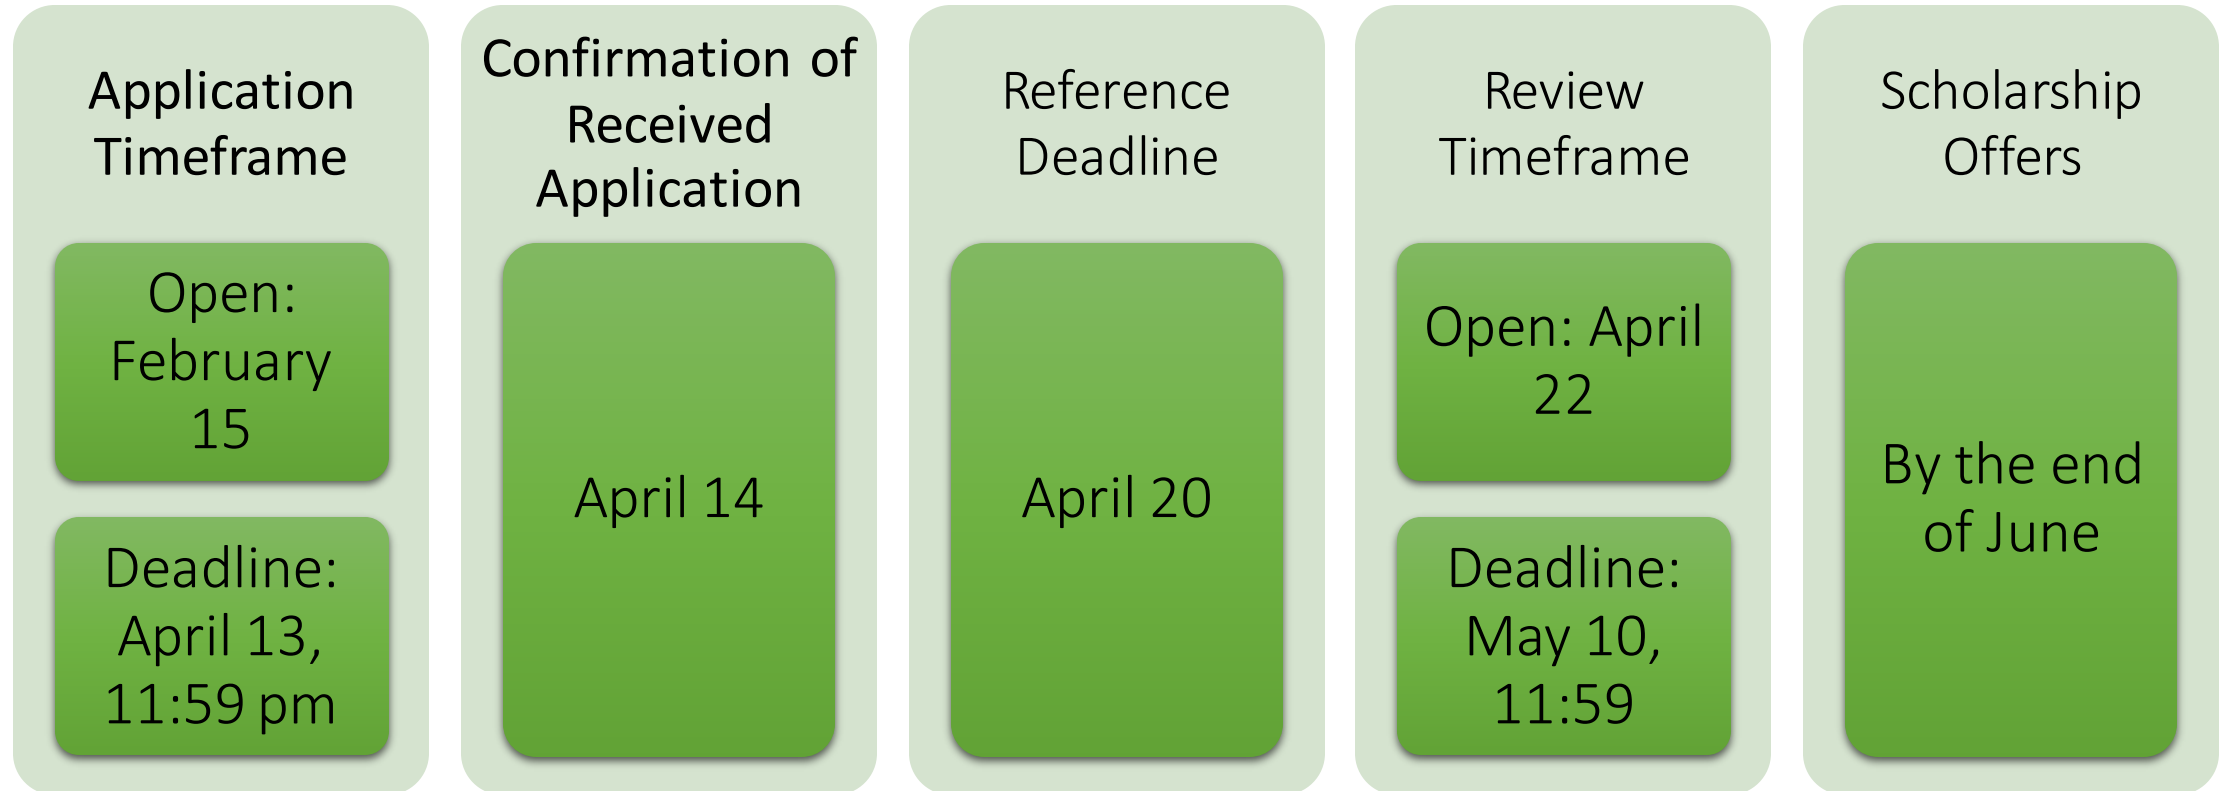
Application Timeframe

Open: February 15

Deadline: April 13, 11:59 pm

Confirmation of Received Application

April 14

Reference Deadline

April 20

Review Timeframe

Open: April 22

Deadline: May 10, 11:59

Scholarship Offers

By the end of June